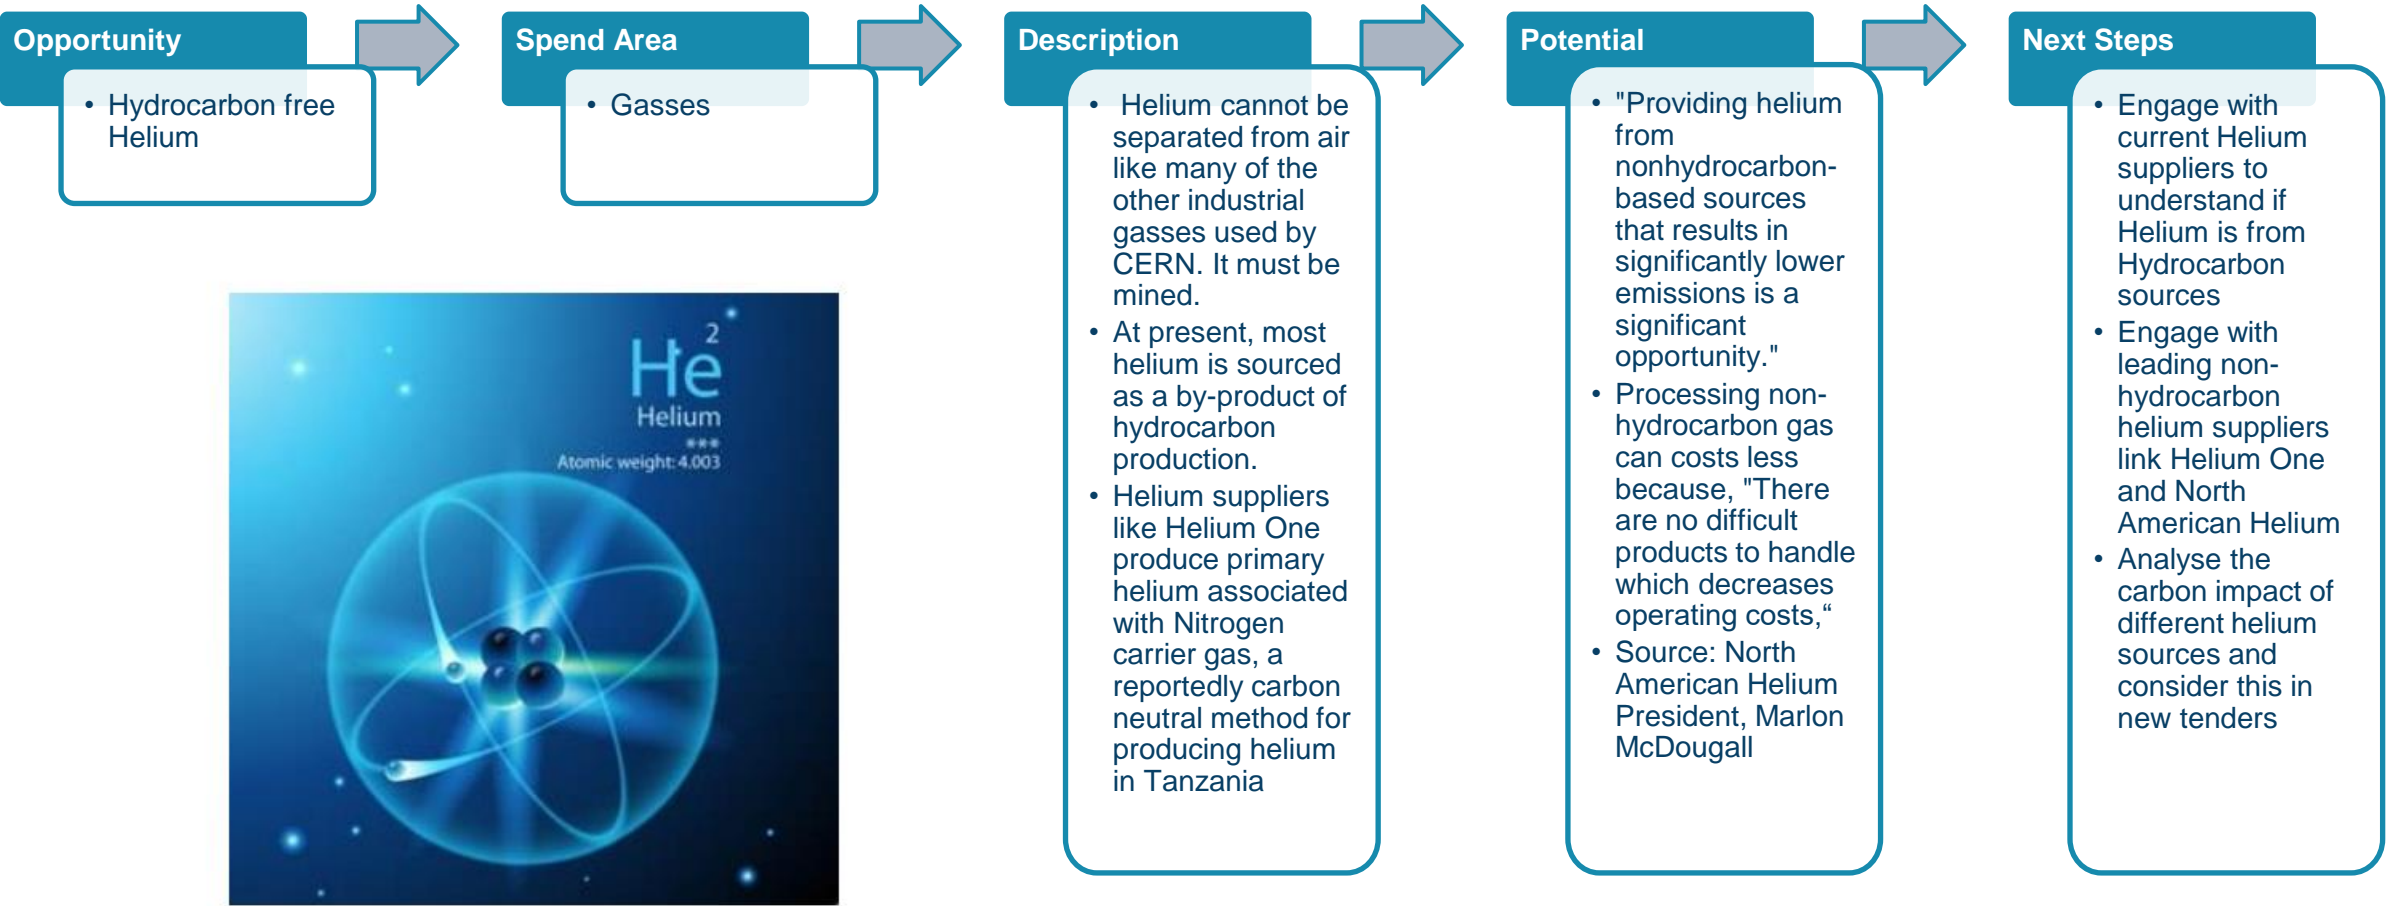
Opportunity

• Hydrocarbon free Helium

2
He
Helium
Atomic weight: 4.003

Spend Area

• Gasses

Description

• Helium cannot be separated from air like many of the other industrial gasses used by CERN. It must be mined.
• At present, most helium is sourced as a by-product of hydrocarbon production.
• Helium suppliers like Helium One produce primary helium associated with Nitrogen carrier gas, a reportedly carbon neutral method for producing helium in Tanzania

Potential

• "Providing helium from nonhydrocarbon-based sources that results in significantly lower emissions is a significant opportunity."
• Processing non-hydrocarbon gas can costs less because, "There are no difficult products to handle which decreases operating costs,“
• Source: North American Helium President, Marlon McDougall

Next Steps

• Engage with current Helium suppliers to understand if Helium is from Hydrocarbon sources
• Engage with leading non-hydrocarbon helium suppliers link Helium One and North American Helium
• Analyse the carbon impact of different helium sources and consider this in new tenders